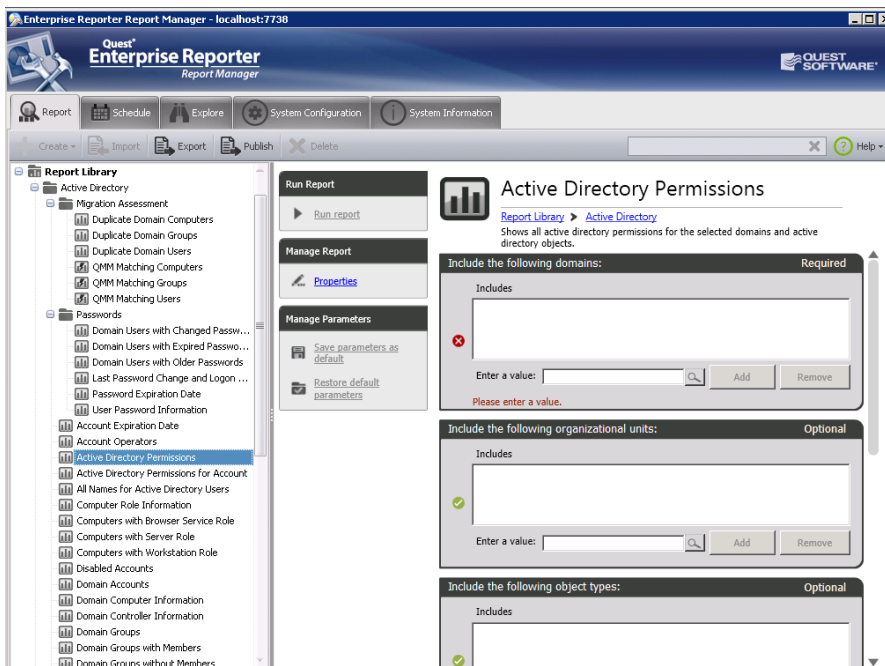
Enterprise Reporter Report Manager - localhost:7738

Quest® Enterprise Reporter Report Manager

QUEST SOFTWARE®

Report | Schedule | Explore | System Configuration | System Information

Create ▾ | Import | Export | Publish | Delete

Help ▾

Report Library
Active Directory
Migration Assessment
Duplicate Domain Computers
Duplicate Domain Groups
Duplicate Domain Users
QMM Matching Computers
QMM Matching Groups
QMM Matching Users
Passwords
Domain Users with Changed Passw...
Domain Users with Expired Passwo...
Domain Users with Older Passwords
Last Password Change and Logon ...
Password Expiration Date
User Password Information
Account Expiration Date
Account Operators
Active Directory Permissions
Active Directory Permissions for Account
All Names for Active Directory Users
Computer Role Information
Computers with Browser Service Role
Computers with Server Role
Computers with Workstation Role
Disabled Accounts
Domain Accounts
Domain Computer Information
Domain Controller Information
Domain Groups
Domain Groups with Members
Domain Groups without Members

Run Report
Run report

Manage Report
Properties

Manage Parameters
Save parameters as default
Restore default parameters

Active Directory Permissions

Report Library > Active Directory

Shows all active directory permissions for the selected domains and active directory objects.

Include the following domains: Required
Includes
Enter a value: Add Remove
Please enter a value.

Include the following organizational units: Optional
Includes
Enter a value: Add Remove

Include the following object types: Optional
Includes